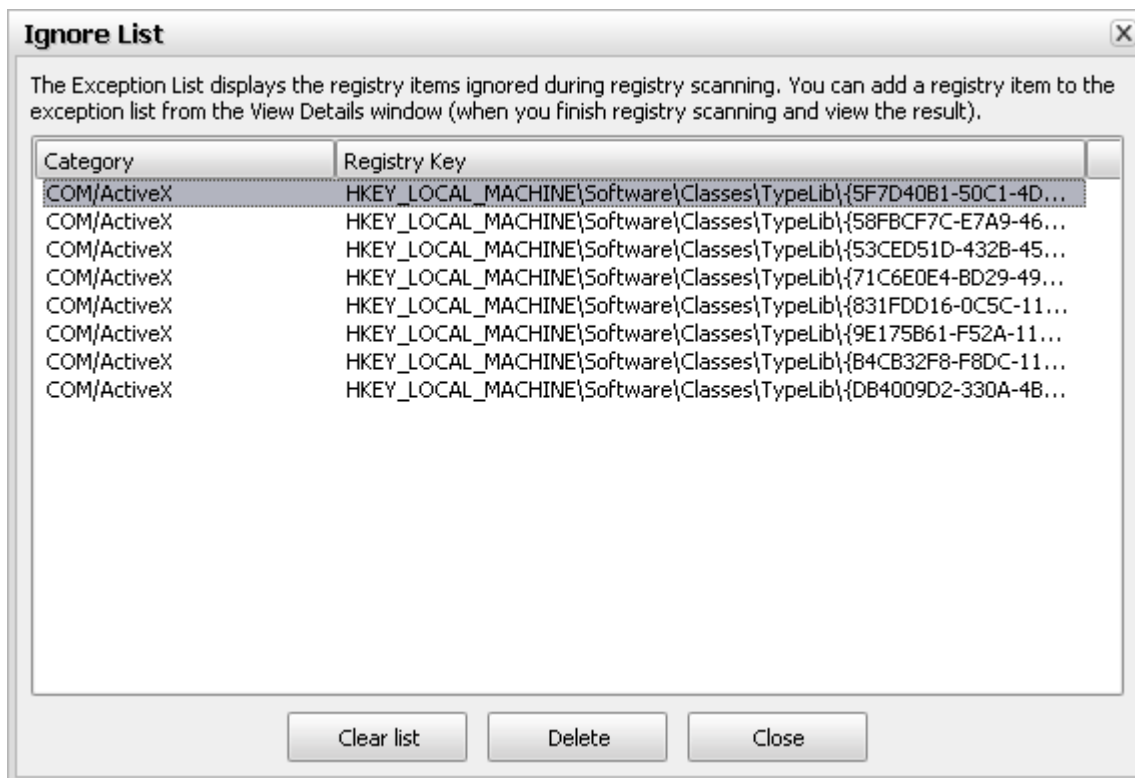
Ignore List

The Exception List displays the registry items ignored during registry scanning. You can add a registry item to the exception list from the View Details window (when you finish registry scanning and view the result).

| Category | Registry Key |
|---|---|
| COM/ActiveX | HKEY_LOCAL_MACHINE\Software\Classes\TypeLib\{5F7D40B1-50C1-4D... |
| COM/ActiveX | HKEY_LOCAL_MACHINE\Software\Classes\TypeLib\{58FBCF7C-E7A9-46... |
| COM/ActiveX | HKEY_LOCAL_MACHINE\Software\Classes\TypeLib\{53CED51D-432B-45... |
| COM/ActiveX | HKEY_LOCAL_MACHINE\Software\Classes\TypeLib\{71C6E0E4-BD29-49... |
| COM/ActiveX | HKEY_LOCAL_MACHINE\Software\Classes\TypeLib\{831FDD16-0C5C-11... |
| COM/ActiveX | HKEY_LOCAL_MACHINE\Software\Classes\TypeLib\{9E175B61-F52A-11... |
| COM/ActiveX | HKEY_LOCAL_MACHINE\Software\Classes\TypeLib\{B4CB32F8-F8DC-11... |
| COM/ActiveX | HKEY_LOCAL_MACHINE\Software\Classes\TypeLib\{DB4009D2-330A-4B... |

Clear list Delete Close